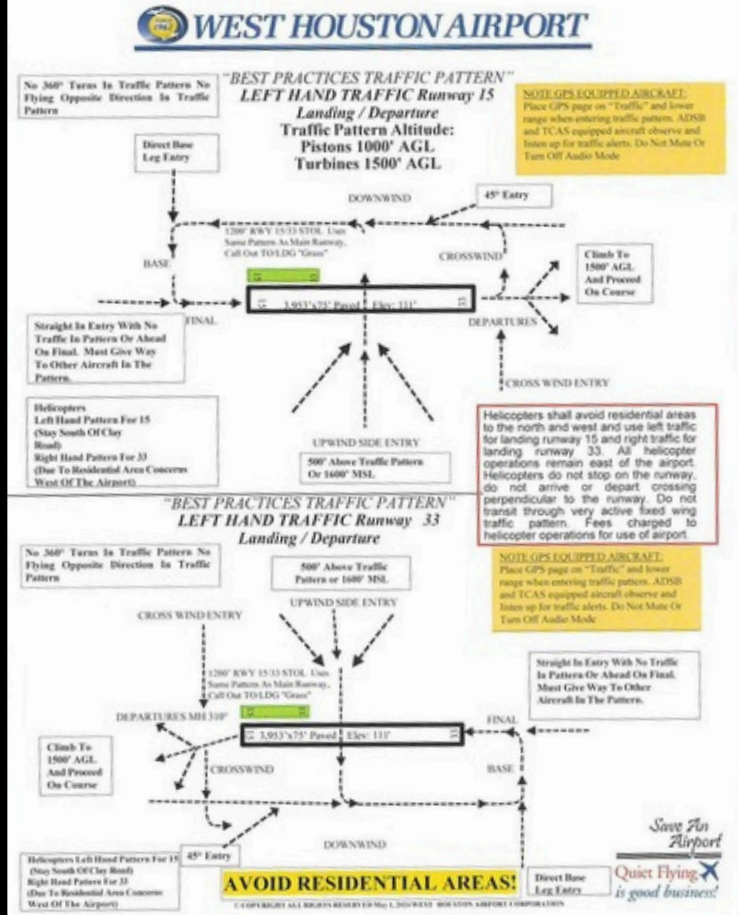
WEST HOUSTON AIRPORT

No 360° Turns In Traffic Pattern No Flying Opposite Direction In Traffic Pattern

"BEST PRACTICES TRAFFIC PATTERN"
LEFT HAND TRAFFIC Runway 15
Landing / Departure
Traffic Pattern Altitude:
Pistons 1000' AGL
Turbines 1500' AGL

NOTE GPS EQUIPPED AIRCRAFT: Place GPS page on "Traffic" and lower range when entering traffic pattern. ADSB and TCAS equipped aircraft observe and listen up for traffic alerts. Do Not Mute Or Turn Off Audio Mode

Direct Base Leg Entry

DOWNWIND

45° Entry

1200' RWY 15/33 STOL Uses Same Pattern As Main Runway, Call Out TO/LDG "Grass"

BASE

CROSSWIND

Climb To 1500' AGL And Proceed On Course

3,953'x75' Paved Elev: 111'

FINAL

DEPARTURES

Straight In Entry With No Traffic In Pattern Or Ahead On Final. Must Give Way To Other Aircraft In The Pattern.

CROSS WIND ENTRY

Helicopters Left Hand Pattern For 15 (Stay South Of Clay Road) Right Hand Pattern For 33 (Due To Residential Area Concerns West Of The Airport)

UPWIND SIDE ENTRY

500' Above Traffic Pattern Or 1600' MSL

Helicopters shall avoid residential areas to the north and west and use left traffic for landing runway 15 and right traffic for landing runway 33. All helicopter operations remain east of the airport. Helicopters do not stop on the runway, do not arrive or depart crossing perpendicular to the runway. Do not transit through very active fixed wing traffic pattern. Fees charged to helicopter operations for use of airport.

"BEST PRACTICES TRAFFIC PATTERN"
LEFT HAND TRAFFIC Runway 33
Landing / Departure

No 360° Turns In Traffic Pattern No Flying Opposite Direction In Traffic Pattern

500' Above Traffic Pattern or 1600' MSL

UPWIND SIDE ENTRY

NOTE GPS EQUIPPED AIRCRAFT: Place GPS page on "Traffic" and lower range when entering traffic pattern. ADSB and TCAS equipped aircraft observe and listen up for traffic alerts. Do Not Mute Or Turn Off Audio Mode

CROSS WIND ENTRY

1200' RWY 15/33 STOL Uses Same Pattern As Main Runway, Call Out TO/LDG "Grass"

Straight In Entry With No Traffic In Pattern Or Ahead On Final. Must Give Way To Other Aircraft In The Pattern.

DEPARTURES MH 310°

FINAL

3,953'x75' Paved Elev: 111'

Climb To 1500' AGL And Proceed On Course

CROSSWIND

BASE

DOWNWIND

Save An Airport

Helicopters Left Hand Pattern For 15 (Stay South Of Clay Road) Right Hand Pattern For 33 (Due To Residential Area Concerns West Of The Airport)

45° Entry

AVOID RESIDENTIAL AREAS!

Direct Base Leg Entry

Quiet Flying is good business!

© COPYRIGHT ALL RIGHTS RESERVED May 1, 2024 WEST HOUSTON AIRPORT CORPORATION